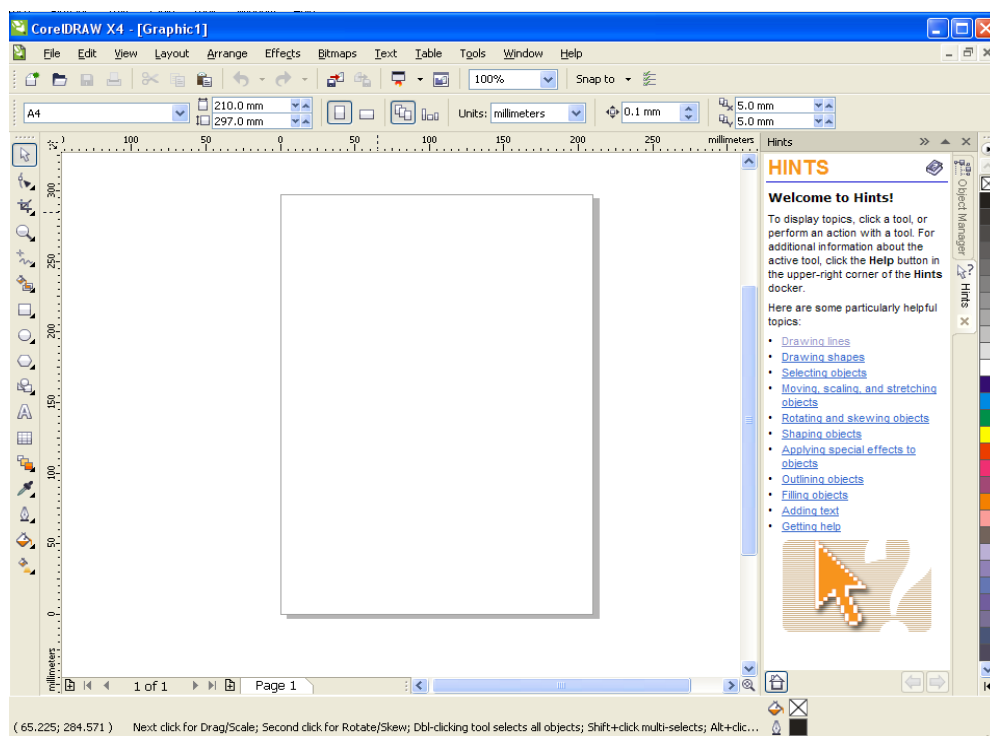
CorelDRAW X4 - [Graphic1]

File Edit View Layout Arrange Effects Bitmaps Text Table Tools Window Help

100%

Snap to

A4

210.0 mm
297.0 mm

Units: millimeters

0.1 mm

5.0 mm
5.0 mm

100 50 0 50 100 150 200 250 millimeters

300 250 200 150 100 50 0

millimeters

1 of 1

Page 1

Hints

HINTS

Welcome to Hints!

To display topics, click a tool, or perform an action with a tool. For additional information about the active tool, click the **Help** button in the upper-right corner of the **Hints** docker.

Here are some particularly helpful topics:

- Drawing lines
- Drawing shapes
- Selecting objects
- Moving, scaling, and stretching objects
- Rotating and skewing objects
- Shaping objects
- Applying special effects to objects
- Outlining objects
- Filling objects
- Adding text
- Getting help

Object Manager

Hints

( 65.225; 284.571 ) Next click for Drag/Scale; Second click for Rotate/Skew; Dbl-clicking tool selects all objects; Shift+click multi-selects; Alt+clic...